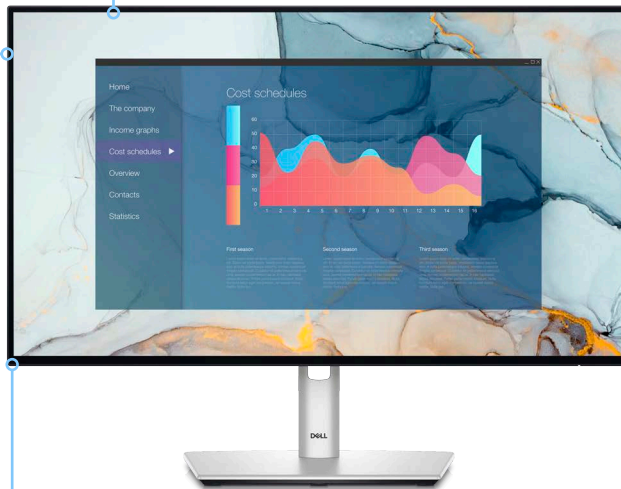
Home
The company
Income graphs
Cost schedules
Overview
Contacts
Statistics

Cost schedules

60
50
40
30
20
10
0
1 2 3 4 5 6 7 8 9 10 11 12 13 14 15 16

First season
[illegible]

Second season
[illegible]

Third season
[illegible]

DELL